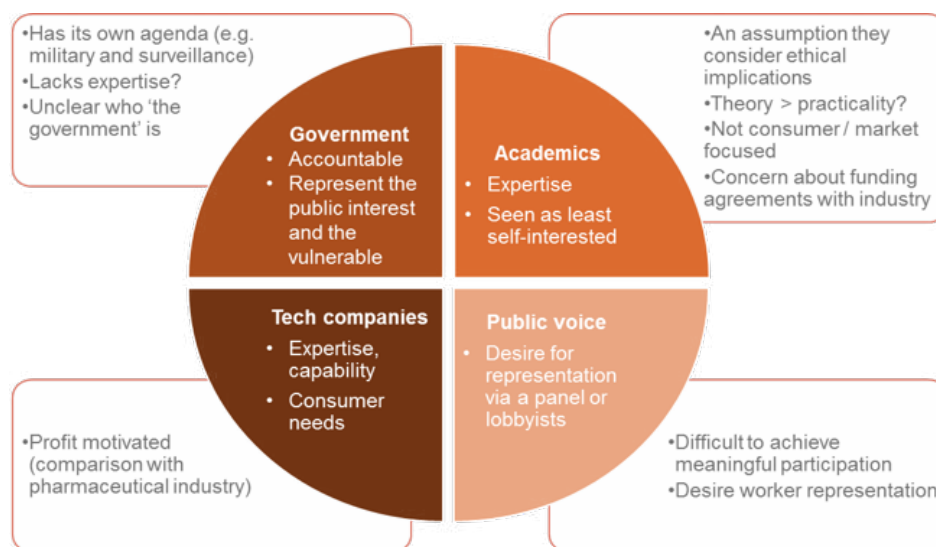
•Has its own agenda (e.g. military and surveillance)
•Lacks expertise?
•Unclear who 'the government' is

Government
• Accountable
• Represent the public interest and the vulnerable

Academics
• Expertise
• Seen as least self-interested

•An assumption they consider ethical implications
•Theory > practicality?
•Not consumer / market focused
•Concern about funding agreements with industry

Tech companies
• Expertise, capability
• Consumer needs

Public voice
• Desire for representation via a panel or lobbyists

•Profit motivated (comparison with pharmaceutical industry)

•Difficult to achieve meaningful participation
•Desire worker representation